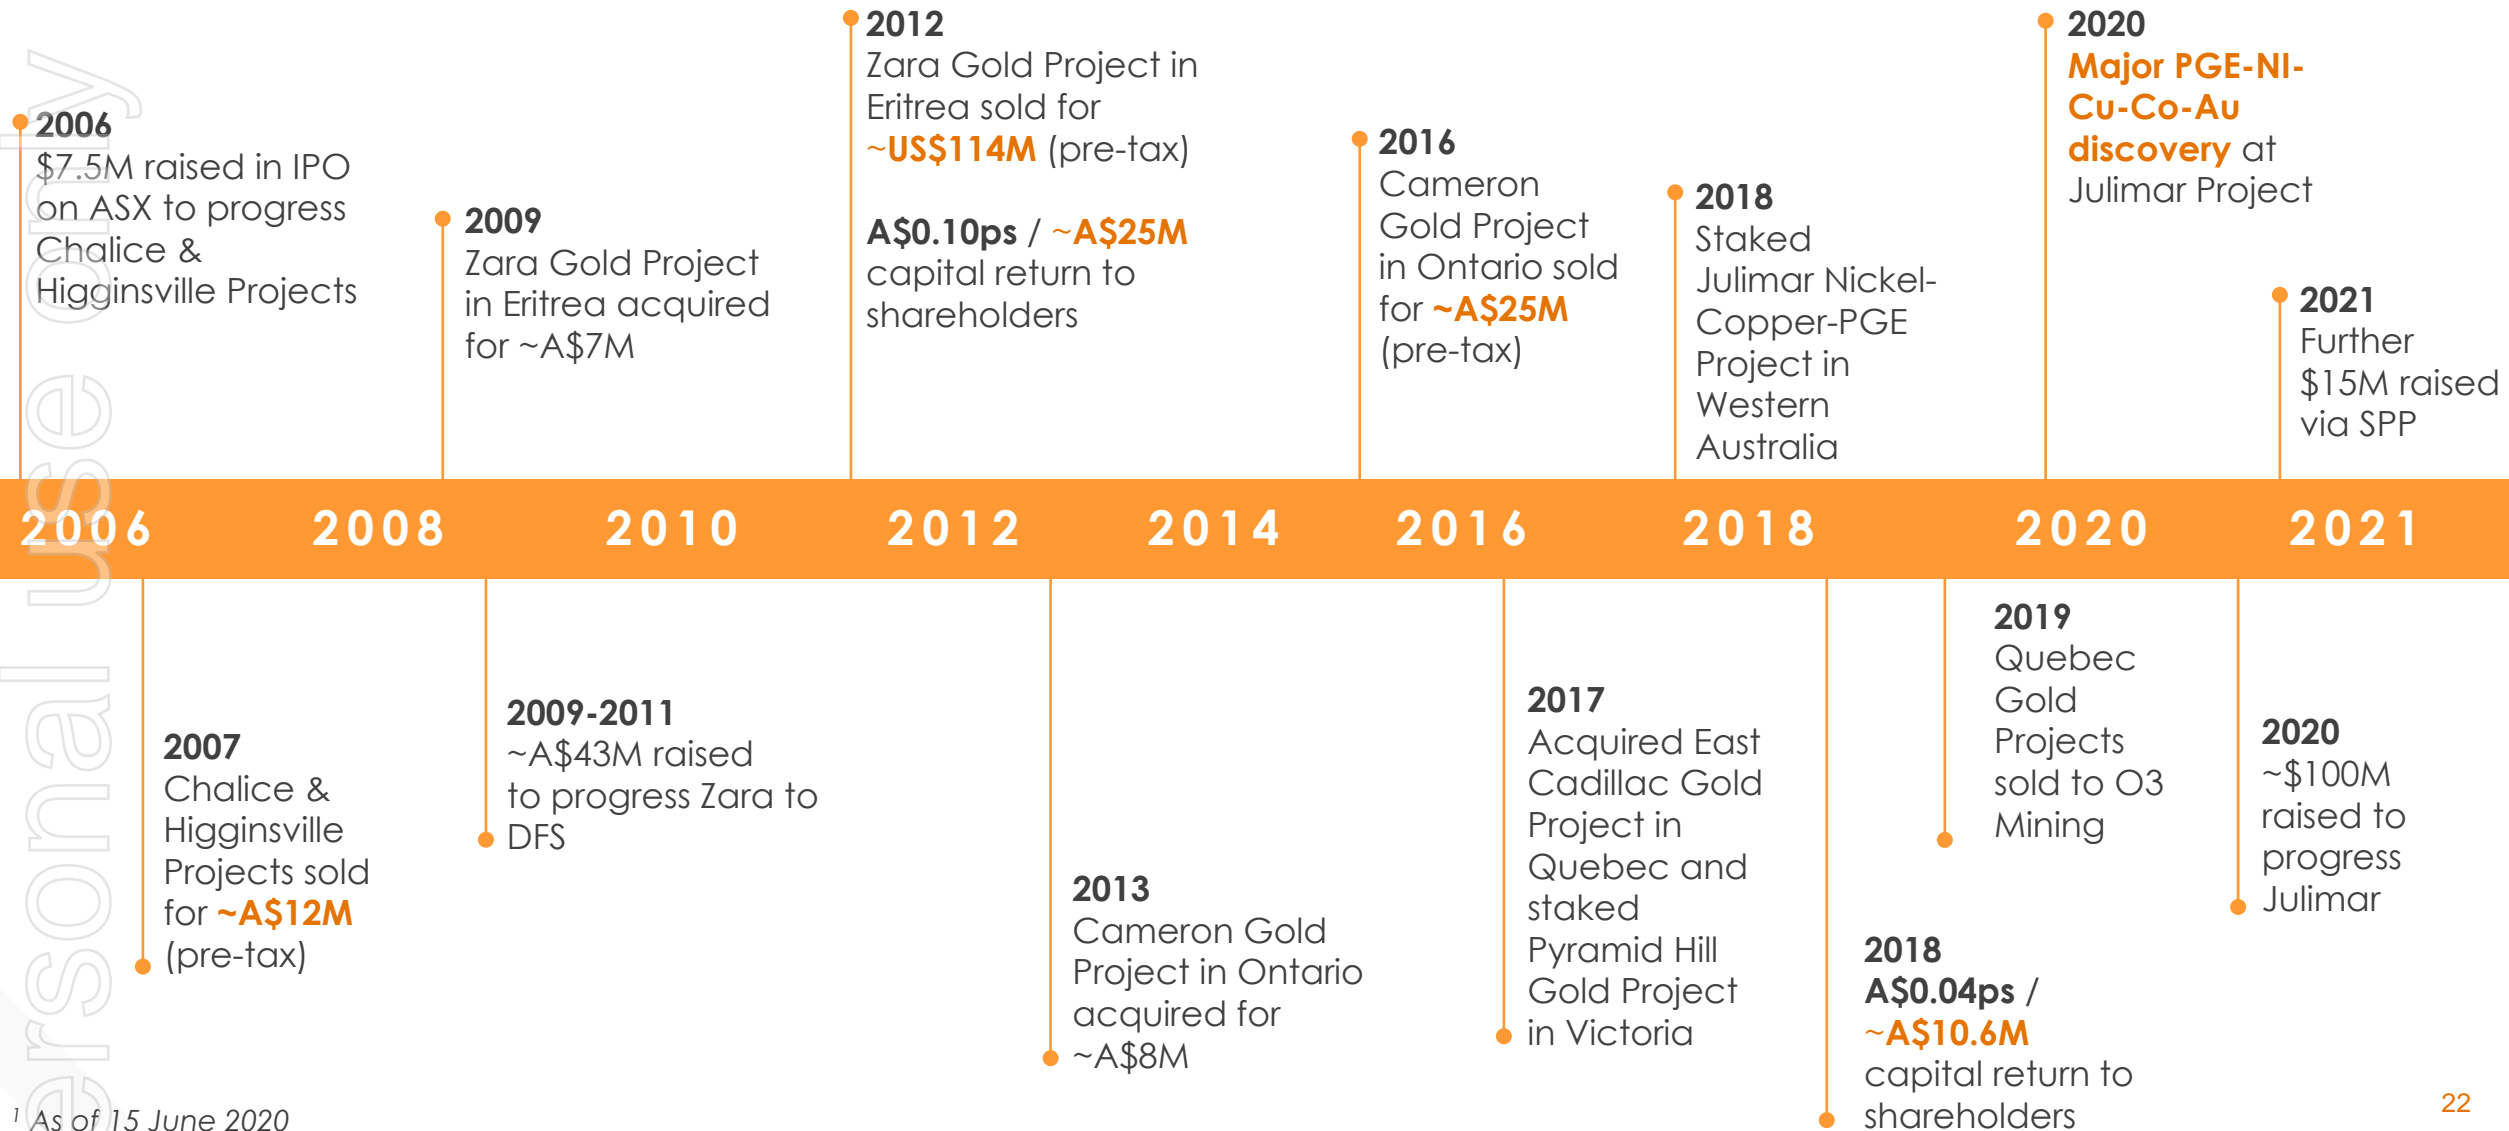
2006
$7.5M raised in IPO on ASX to progress Chalice & Higginsville Projects

2009
Zara Gold Project in Eritrea acquired for ~A$7M

2012
Zara Gold Project in Eritrea sold for ~US$114M (pre-tax)

A$0.10ps / ~A$25M capital return to shareholders

2016
Cameron Gold Project in Ontario sold for ~A$25M (pre-tax)

2018
Staked Julimar Nickel-Copper-PGE Project in Western Australia

2020
Major PGE-NI-Cu-Co-Au discovery at Julimar Project

2021
Further $15M raised via SPP

2006 2008 2010 2012 2014 2016 2018 2020 2021

2007
Chalice & Higginsville Projects sold for ~A$12M (pre-tax)

2009-2011
~A$43M raised to progress Zara to DFS

2013
Cameron Gold Project in Ontario acquired for ~A$8M

2017
Acquired East Cadillac Gold Project in Quebec and staked Pyramid Hill Gold Project in Victoria

2018
A$0.04ps / ~A$10.6M capital return to shareholders

2019
Quebec Gold Projects sold to O3 Mining

2020
~$100M raised to progress Julimar

personal use only

$^1$ As of 15 June 2020

22